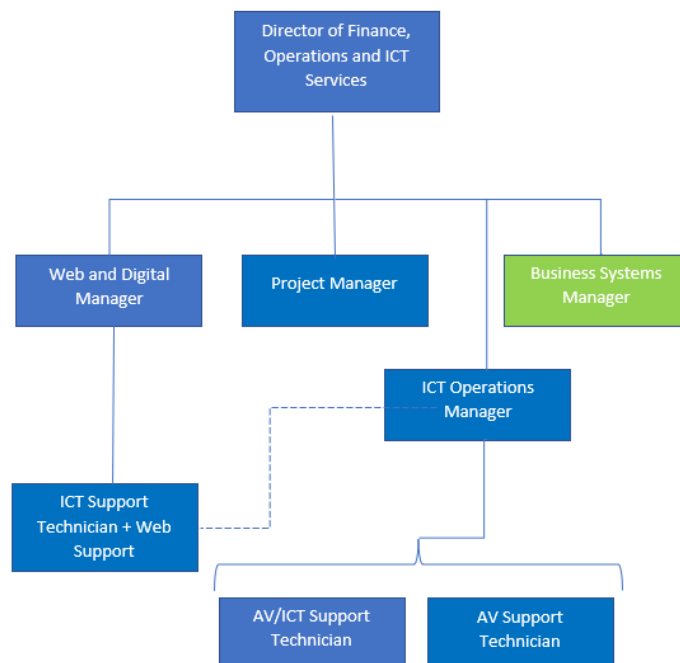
Director of Finance, Operations and ICT Services

Web and Digital Manager

Project Manager

Business Systems Manager

ICT Operations Manager

ICT Support Technician + Web Support

AV/ICT Support Technician

AV Support Technician